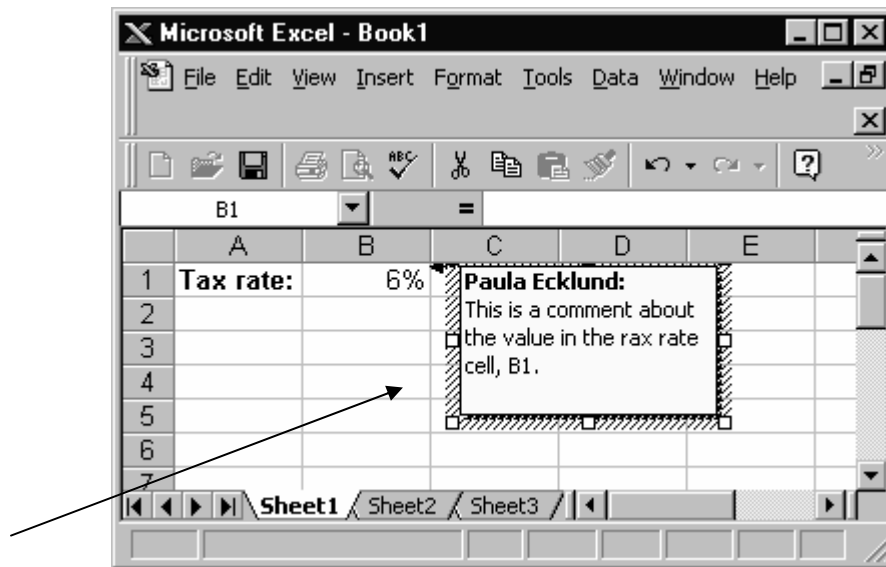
Microsoft Excel - Book1

File Edit View Insert Format Tools Data Window Help

B1 =

| | A | B | C | D | E |
|---|---|---|---|---|---|
| 1 | Tax rate: | 6% | | | |
| 2 | | | | | |
| 3 | | | | | |
| 4 | | | | | |
| 5 | | | | | |
| 6 | | | | | |
| 7 | | | | | |

Paula Ecklund:
This is a comment about the value in the rax rate cell, B1.

Sheet1 Sheet2 Sheet3